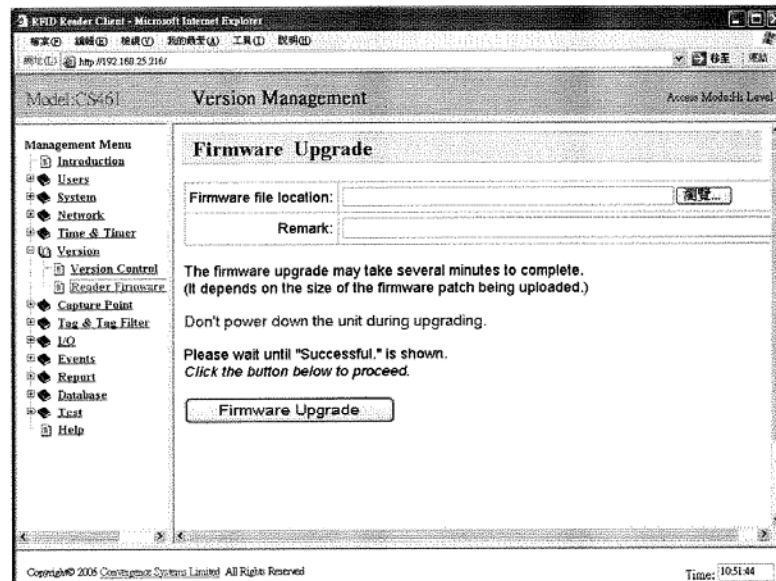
RFID Reader Client - Microsoft Internet Explorer

檔案(F) 編輯(E) 檢視(V) 我的最愛(A) 工具(T) 說明(H)

網址(D) http://192.168.25.216/

移至 連結

Model:CS461

Version Management

Access Mode:Hi Level

Management Menu
Introduction
Users
System
Network
Time & Timer
Version
Version Control
Reader Firmware
Capture Point
Tag & Tag Filter
I/O
Events
Report
Database
Test
Help

Firmware Upgrade

Firmware file location:

瀏覽...

Remark:

The firmware upgrade may take several minutes to complete.
(It depends on the size of the firmware patch being uploaded.)

Don't power down the unit during upgrading.

Please wait until "Successful." is shown.
*Click the button below to proceed.*

Firmware Upgrade

Copyright© 2005 Convergence Systems Limited All Rights Reserved

Time: 10:51:44